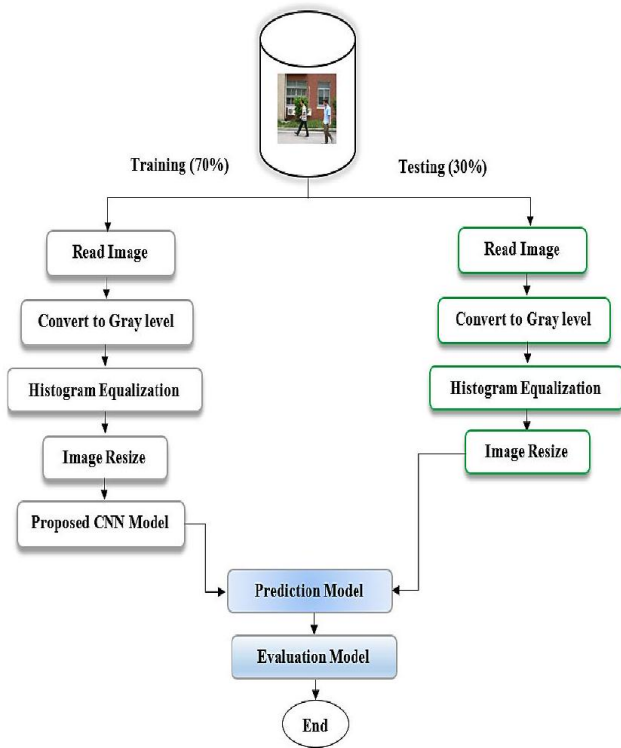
Training (70%)

Testing (30%)

Read Image

Convert to Gray level

Histogram Equalization

Image Resize

Proposed CNN Model

Read Image

Convert to Gray level

Histogram Equalization

Image Resize

Prediction Model

Evaluation Model

End